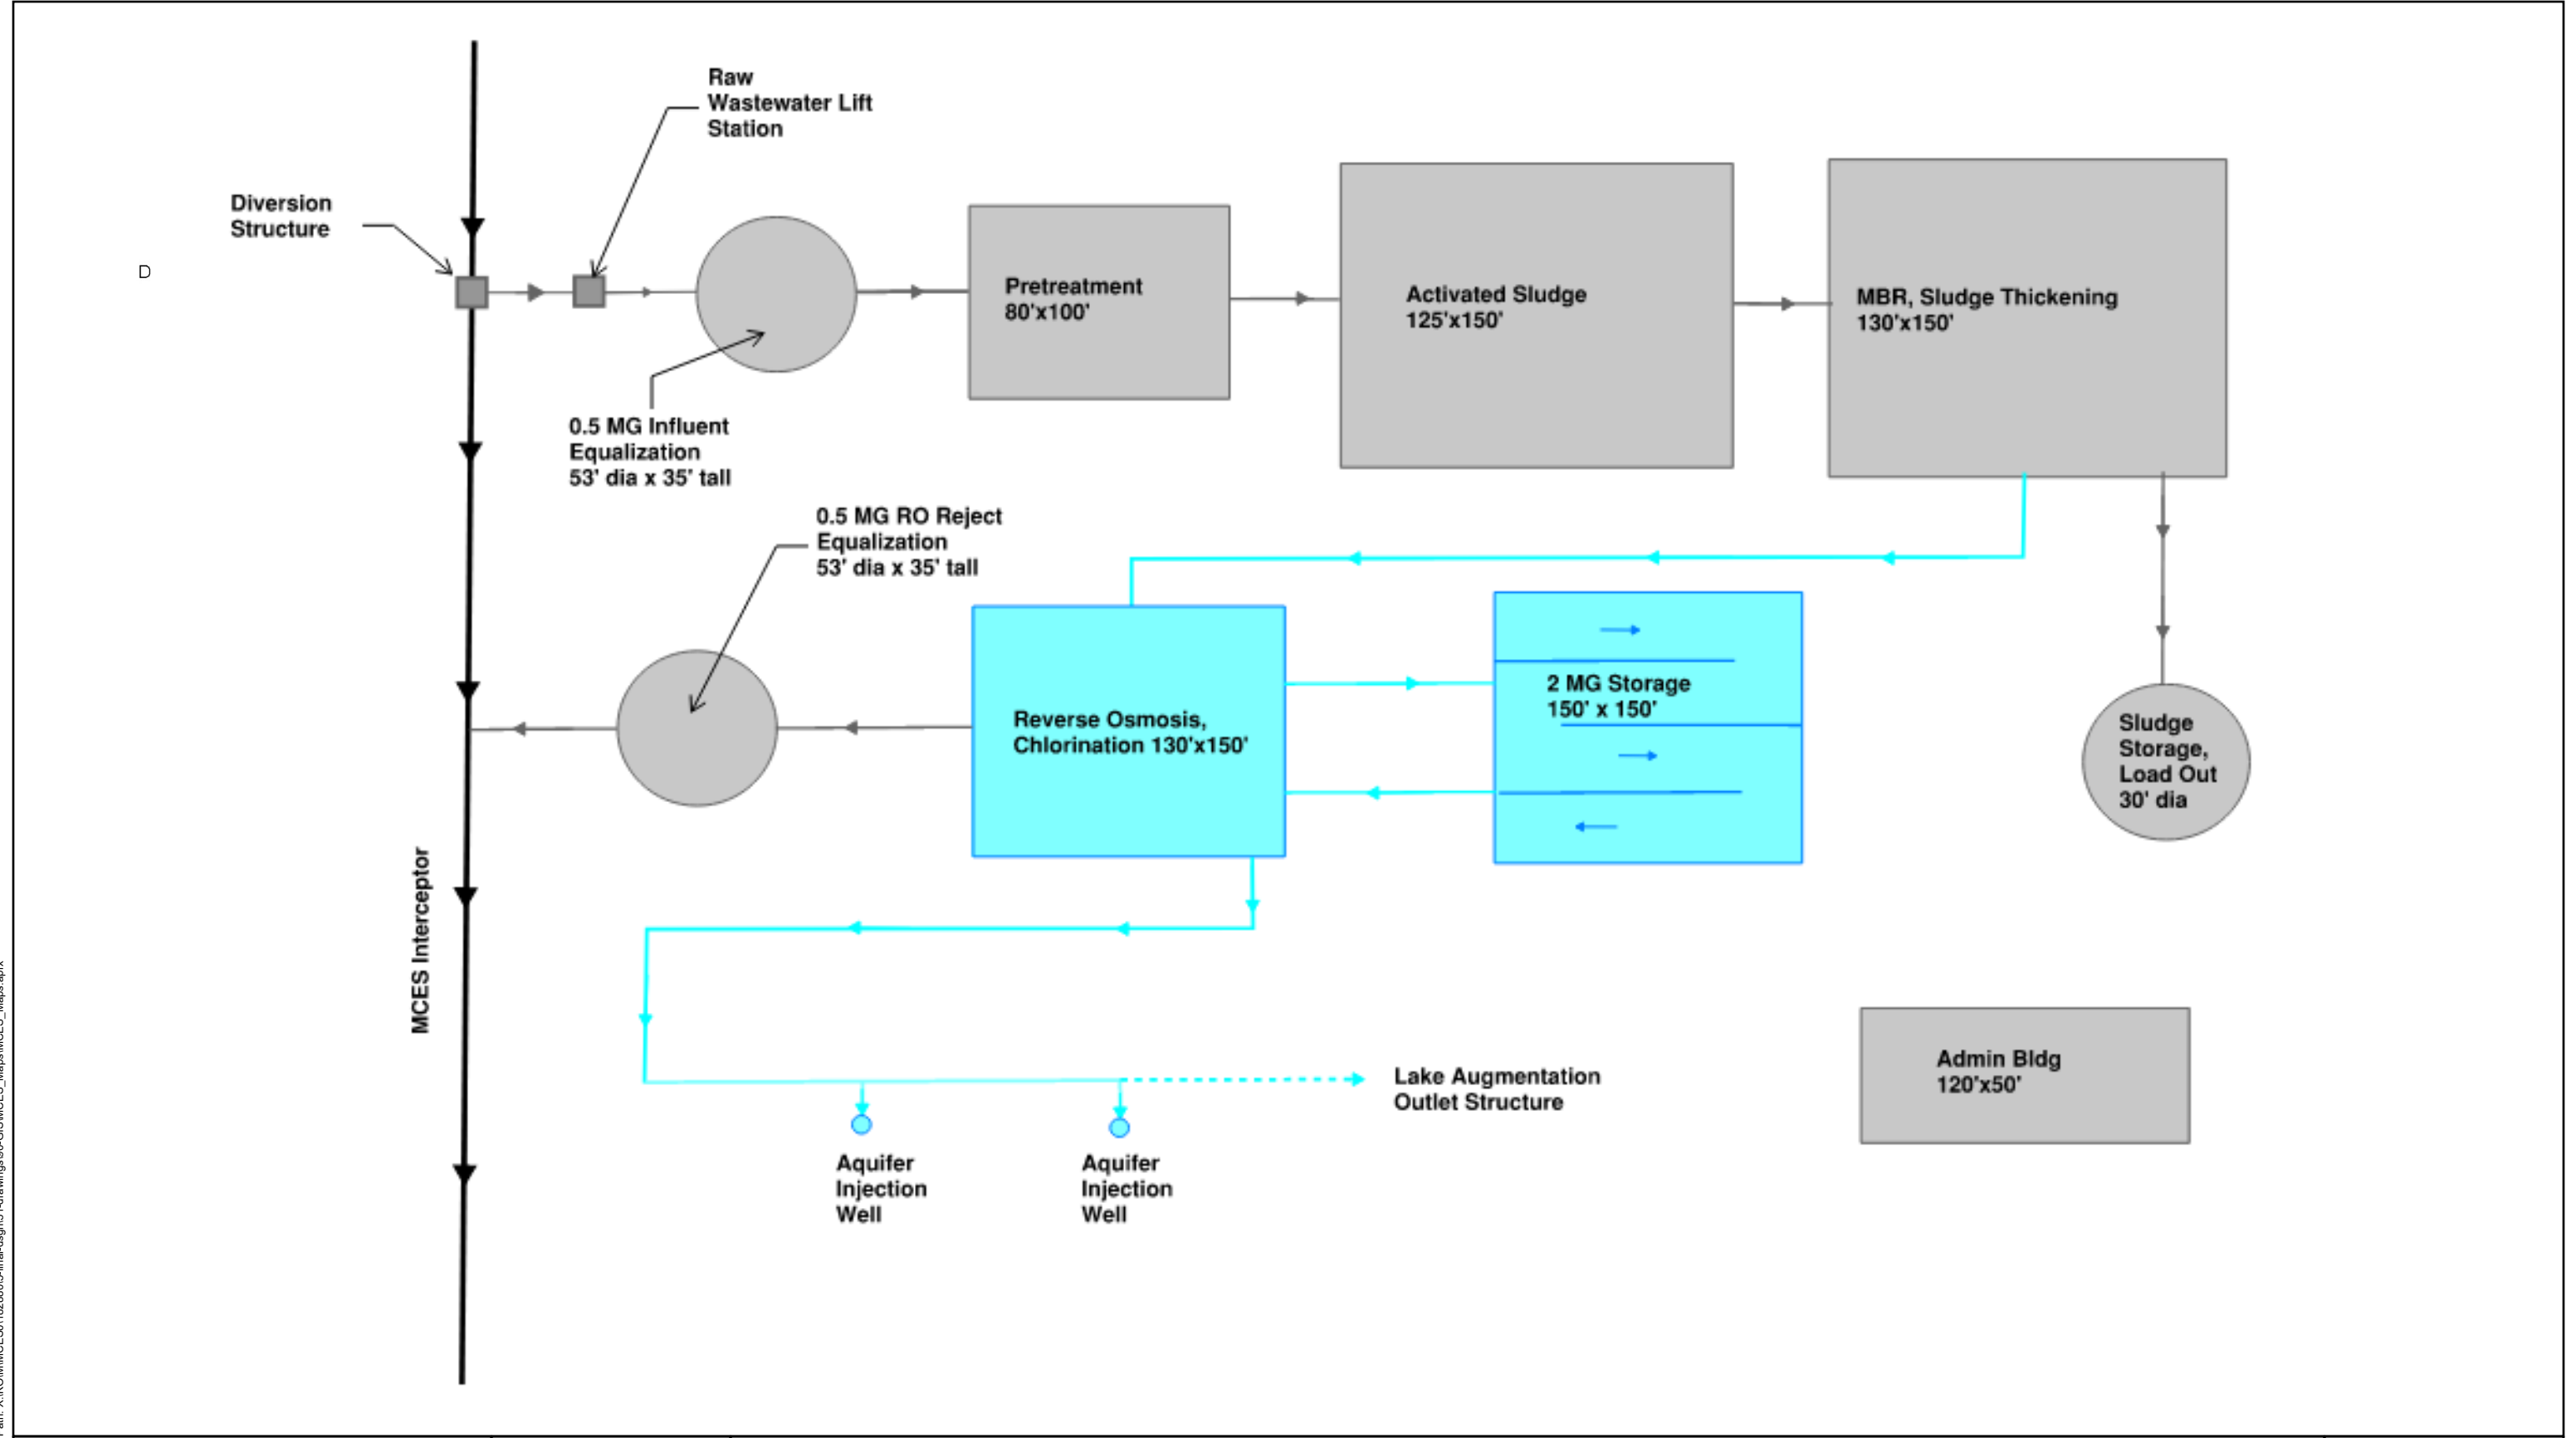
Raw Wastewater Lift Station

Diversion Structure

D

Pretreatment 80'x100'

Activated Sludge 125'x150'

MBR, Sludge Thickening 130'x150'

0.5 MG Influent Equalization 53' dia x 35' tall

0.5 MG RO Reject Equalization 53' dia x 35' tall

Reverse Osmosis, Chlorination 130'x150'

2 MG Storage 150' x 150'

Sludge Storage, Load Out 30' dia

MCES Interceptor

Lake Augmentation Outlet Structure

Admin Bldg 120'x50'

Aquifer Injection Well

Aquifer Injection Well

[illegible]